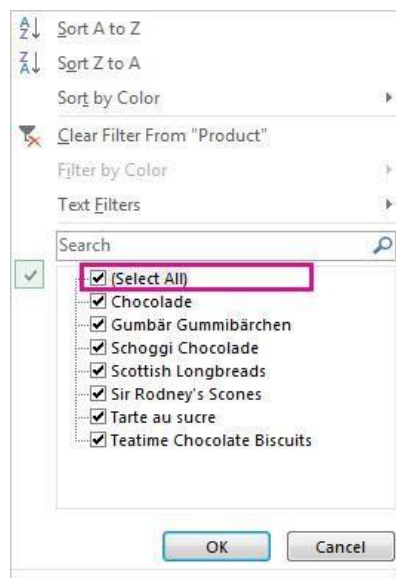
Sort A to Z
Sort Z to A
Sort by Color
Clear Filter From "Product"
Filter by Color
Text Filters
Search
(Select All)
Chocolade
Gumbär Gummibärchen
Schoggi Chocolade
Scottish Longbreads
Sir Rodney's Scones
Tarte au sucre
Teatime Chocolate Biscuits
OK
Cancel